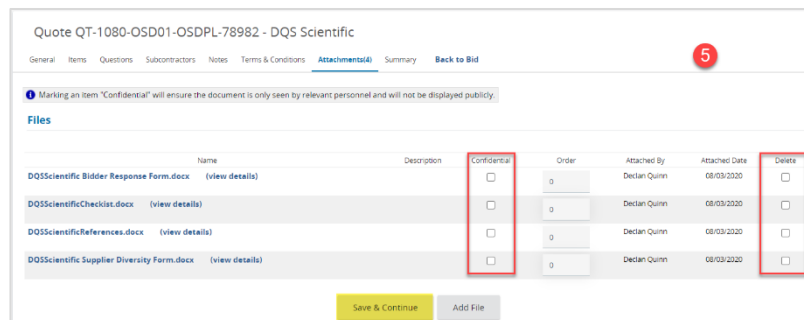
Quote QT-1080-OSD01-OSDPL-78982 - DQS Scientific

General Items Questions Subcontractors Notes Terms & Conditions Attachments(4) Summary Back to Bid

5

Marking an item "Confidential" will ensure the document is only seen by relevant personnel and will not be displayed publicly.

Files

| Name | Description | Confidential | Order | Attached By | Attached Date | Delete |
|---|---|---|---|---|---|---|
| DQSScientific Bidder Response Form.docx (view details) | | ☐ | 0 | Declan Quinn | 08/03/2020 | ☐ |
| DQSScientificChecklist.docx (view details) | | ☐ | 0 | Declan Quinn | 08/03/2020 | ☐ |
| DQSScientificReferences.docx (view details) | | ☐ | 0 | Declan Quinn | 08/03/2020 | ☐ |
| DQSScientific Supplier Diversity Form.docx (view details) | | ☐ | 0 | Declan Quinn | 08/03/2020 | ☐ |

Save & Continue Add File